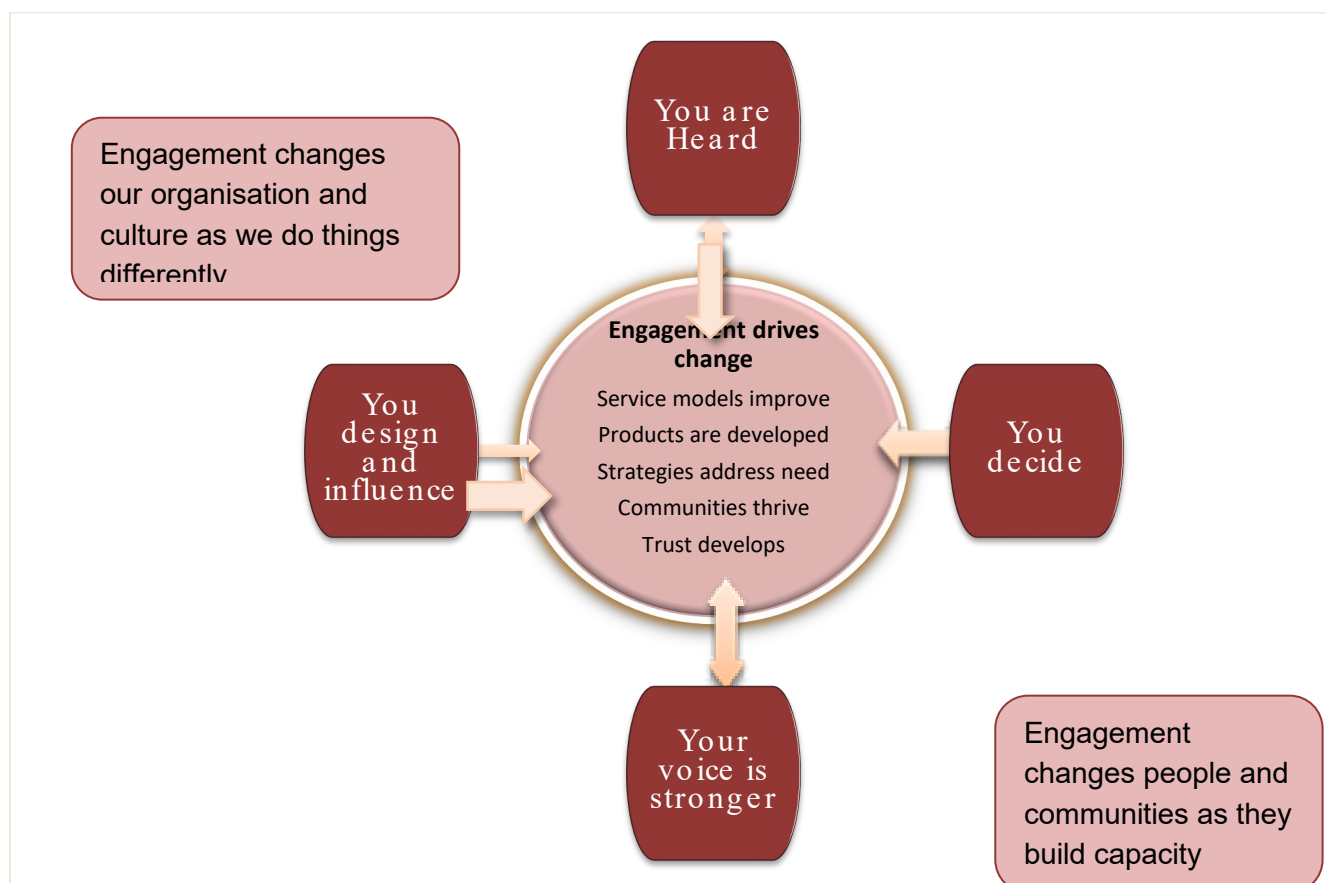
You are Heard

Engagement changes our organisation and culture as we do things differently

Engagement drives change
Service models improve
Products are developed
Strategies address need
Communities thrive
Trust develops

You design and influence

You decide

Your voice is stronger

Engagement changes people and communities as they build capacity